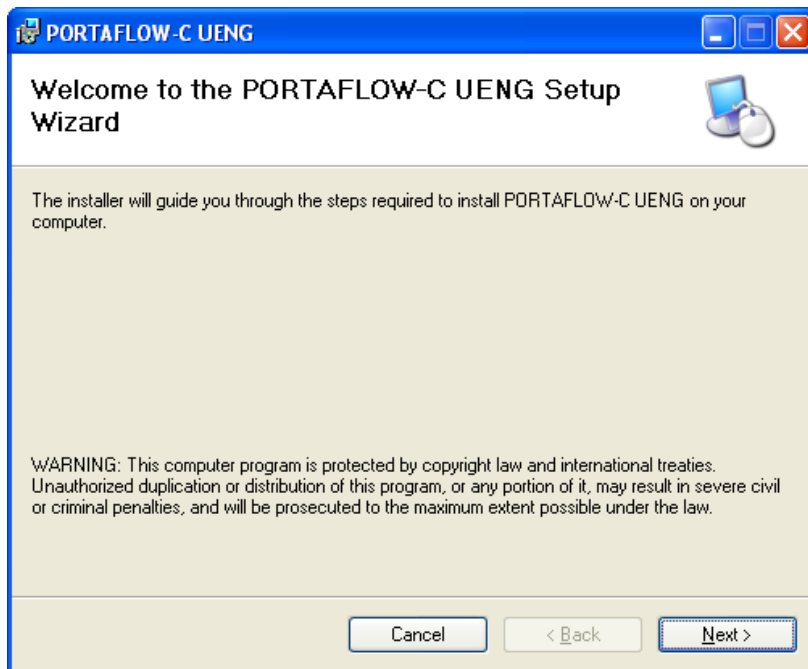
PORTAFLOW-C UENG

Welcome to the PORTAFLOW-C UENG Setup Wizard

The installer will guide you through the steps required to install PORTAFLOW-C UENG on your computer.

WARNING: This computer program is protected by copyright law and international treaties. Unauthorized duplication or distribution of this program, or any portion of it, may result in severe civil or criminal penalties, and will be prosecuted to the maximum extent possible under the law.

Cancel
< Back
Next >